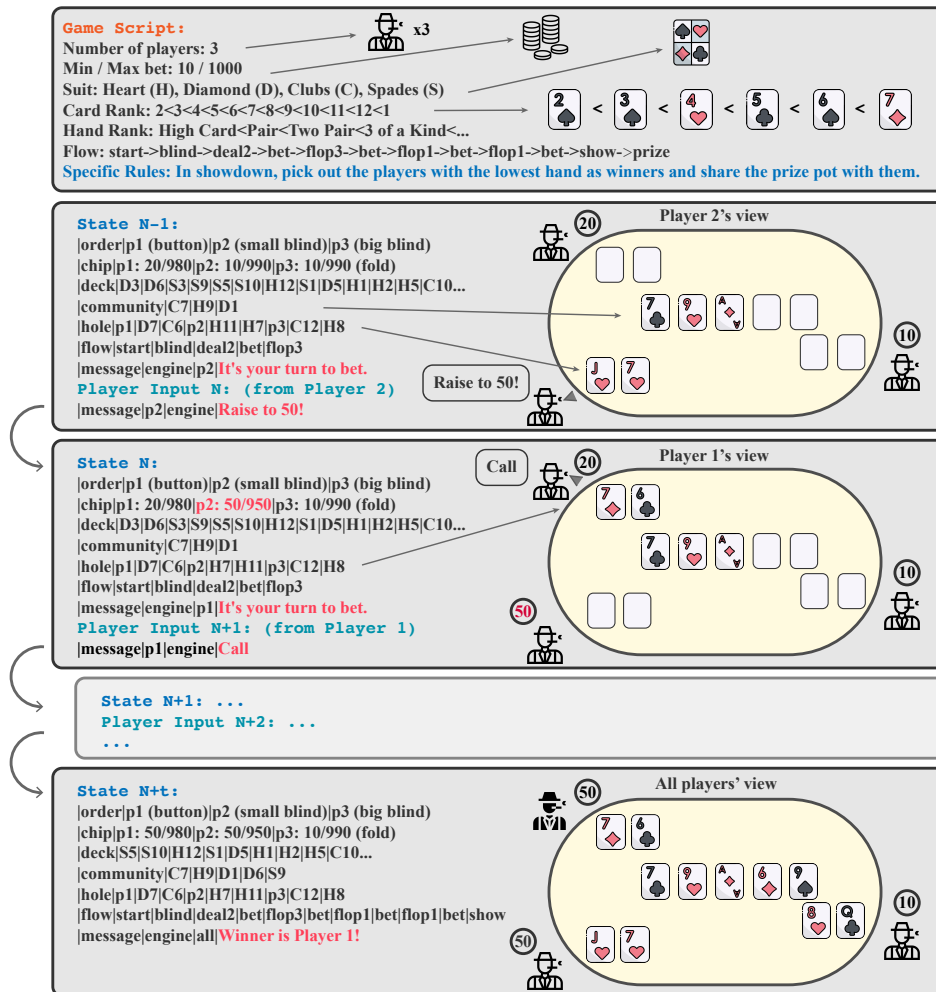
Game Script:
Number of players: 3
Min / Max bet: 10 / 1000
Suit: Heart (H), Diamond (D), Clubs (C), Spades (S)
Card Rank: 2<3<4<5<6<7<8<9<10<11<12<1
Hand Rank: High Card<Pair<Two Pair<3 of a Kind<...
Flow: start->blind->deal2->bet->flop3->bet->flop1->bet->flop1->bet->show->prize
Specific Rules: In showdown, pick out the players with the lowest hand as winners and share the prize pot with them.

x3

2 < 3 < 4 < 5 < 6 < 7

State N-1:
|order|p1 (button)|p2 (small blind)|p3 (big blind)
|chip|p1: 20/980|p2: 10/990|p3: 10/990 (fold)
|deck|D3|D6|S3|S9|S5|S10|H12|S1|D5|H1|H2|H5|C10...
|community|C7|H9|D1
|hole|p1|D7|C6|p2|H11|H7|p3|C12|H8
|flow|start|blind|deal2|bet|flop3
|message|engine|p2|It's your turn to bet.
Player Input N: (from Player 2)
|message|p2|engine|Raise to 50!

Player 2's view
20
10
Raise to 50!
7 9 A
J 7

State N:
|order|p1 (button)|p2 (small blind)|p3 (big blind)
|chip|p1: 20/980|p2: 50/950|p3: 10/990 (fold)
|deck|D3|D6|S3|S9|S5|S10|H12|S1|D5|H1|H2|H5|C10...
|community|C7|H9|D1
|hole|p1|D7|C6|p2|H7|H11|p3|C12|H8
|flow|start|blind|deal2|bet|flop3
|message|engine|p1|It's your turn to bet.
Player Input N+1: (from Player 1)
|message|p1|engine|Call

Call
20
Player 1's view
7 6
7 9 A
10
50

State N+1: ...
Player Input N+2: ...
...

State N+t:
|order|p1 (button)|p2 (small blind)|p3 (big blind)
|chip|p1: 50/980|p2: 50/950|p3: 10/990 (fold)
|deck|S5|S10|H12|S1|D5|H1|H2|H5|C10...
|community|C7|H9|D1|D6|S9
|hole|p1|D7|C6|p2|H7|H11|p3|C12|H8
|flow|start|blind|deal2|bet|flop3|bet|flop1|bet|flop1|bet|show
|message|engine|all|Winner is Player 1!

50
All players' view
7 6
7 9 A 6 9
8 Q
10
50
J 7